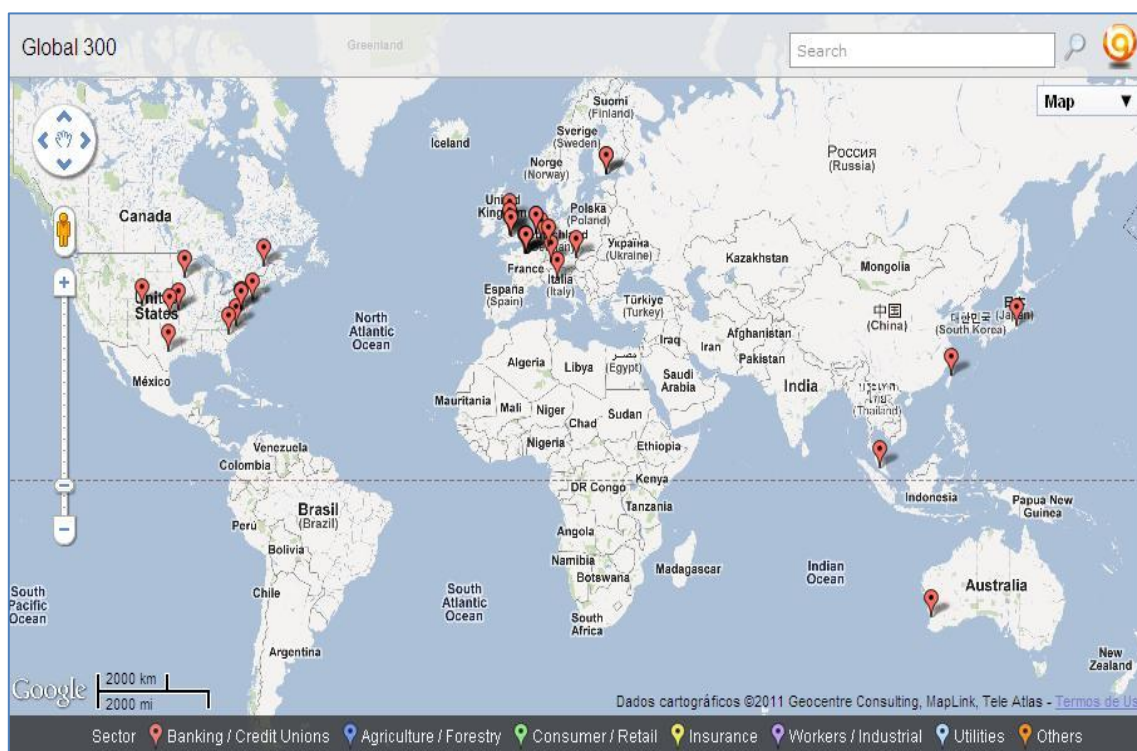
Global 300

Greenland

Search

Map

Suomi (Finland)

Sverige (Sweden)

Iceland

Norge (Norway)

Россия (Russia)

Canada

United Kingdom

Polska (Poland)

Україна (Ukraine)

France

Kazakhstan

Mongolia

United States

España (Spain)

Italia (Italy)

Türkiye (Turkey)

中国 (China)

대한민국 (South Korea)

日本 (Japan)

North Atlantic Ocean

Iraq

Iran

Afghanistan

Pakistan

Algeria

Libya

مصر (Egypt)

Saudi Arabia

India

México

ประเทศไทย (Thailand)

Mauritania

Mali

Niger

Chad

Sudan

Nigeria

Ethiopia

Venezuela

Colombia

Kenya

DR Congo

Tanzania

Indonesia

Papua New Guinea

Brasil (Brazil)

Perú

Bolivia

Angola

Namibia

Botswana

Madagascar

Indian Ocean

South Pacific Ocean

Chile

South Atlantic Ocean

South Africa

Australia

Argentina

New Zealand

Google

2000 km

2000 mi

Dados cartográficos ©2011 Geocentre Consulting, MapLink, Tele Atlas - Termos de Us

Sector Banking / Credit Unions Agriculture / Forestry Consumer / Retail Insurance Workers / Industrial Utilities Others